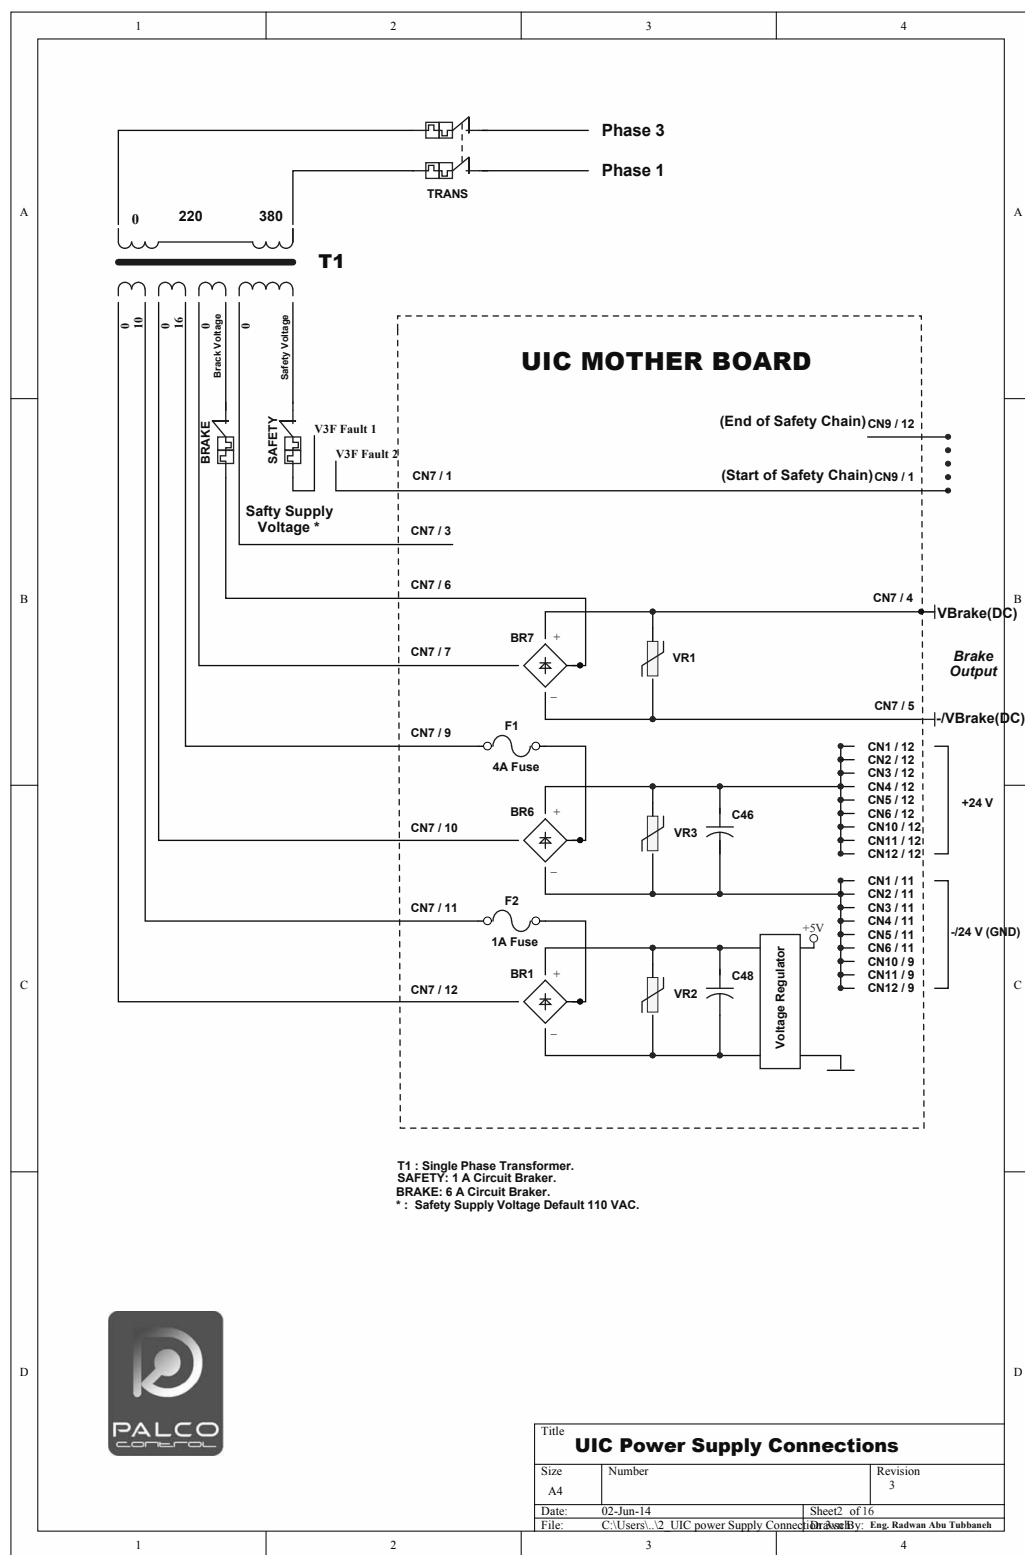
1 2 3 4

A

Phase 3

Phase 1

TRANS

0 220 380

T1

0 10 0 16 0 Brack Voltage 0 Safety Voltage

UIC MOTHER BOARD

BRAKE SAFETY V3F Fault 1 V3F Fault 2

(End of Safety Chain) CN9 / 12

CN7 / 1 (Start of Safety Chain) CN9 / 1

Safty Supply Voltage *

CN7 / 3

B

CN7 / 6

CN7 / 4 VBrake(DC)

BR7 + CN7 / 7 VR1 Brake Output

–

CN7 / 5 -/VBrake(DC)

CN7 / 9 F1 4A Fuse

CN1 / 12
CN2 / 12
CN3 / 12
CN4 / 12
CN5 / 12
CN6 / 12
CN10 / 12
CN11 / 12
CN12 / 12

+24 V

BR6 + CN7 / 10 VR3 C46

–

CN1 / 11
CN2 / 11
CN3 / 11
CN4 / 11
CN5 / 11
CN6 / 11
CN10 / 9
CN11 / 9
CN12 / 9

-/24 V (GND)

CN7 / 11 F2 1A Fuse +5V

C

BR1 + CN7 / 12 VR2 C48 Voltage Regulator

–

T1 : Single Phase Transformer.
SAFETY: 1 A Circuit Braker.
BRAKE: 6 A Circuit Braker.
* : Safety Supply Voltage Default 110 VAC.

D

PALCO control

Title
UIC Power Supply Connections

| Size | Number | Revision |
|---|---|---|
| A4 | | 3 |
| Date: | 02-Jun-14 | Sheet2 of 16 |
| File: | C:\Users\..\2 UIC power Supply Connection.SchDoc | Drawn By: Eng. Radwan Abu Tubbaneh |

1 2 3 4